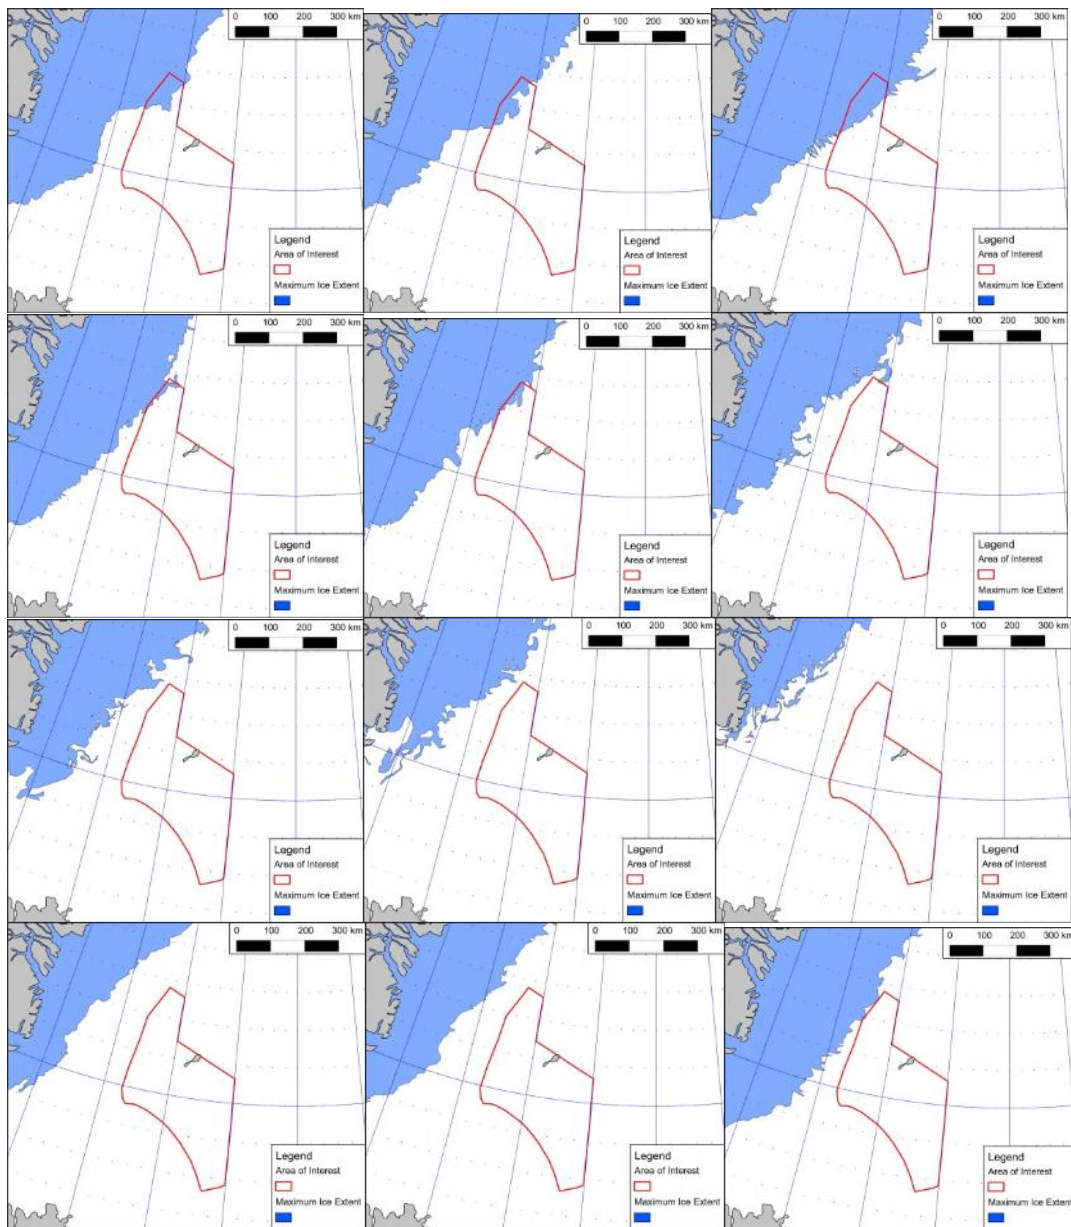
0 100 200 300 km
Legend
Area of Interest
Maximum Ice Extent

0 100 200 300 km
Legend
Area of Interest
Maximum Ice Extent

0 100 200 300 km
Legend
Area of Interest
Maximum Ice Extent

0 100 200 300 km
Legend
Area of Interest
Maximum Ice Extent

0 100 200 300 km
Legend
Area of Interest
Maximum Ice Extent

0 100 200 300 km
Legend
Area of Interest
Maximum Ice Extent

0 100 200 300 km
Legend
Area of Interest
Maximum Ice Extent

0 100 200 300 km
Legend
Area of Interest
Maximum Ice Extent

0 100 200 300 km
Legend
Area of Interest
Maximum Ice Extent

0 100 200 300 km
Legend
Area of Interest
Maximum Ice Extent

0 100 200 300 km
Legend
Area of Interest
Maximum Ice Extent

0 100 200 300 km
Legend
Area of Interest
Maximum Ice Extent